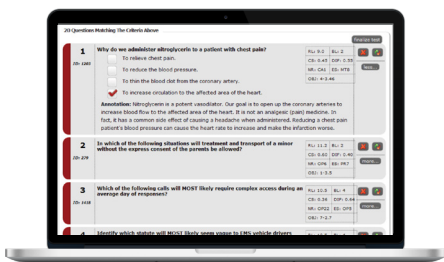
20 Questions Matching The Criteria Above

Finalize test

1
ID: 1265
Why do we administer nitroglycerin to a patient with chest pain?
To relieve chest pain.
To reduce the blood pressure.
To thin the blood clot from the coronary artery.
To increase circulation to the affected area of the heart.
Annotation: Nitroglycerin is a potent vasodilator. Our goal is to open up the coronary arteries to increase blood flow to the affected area of the heart. It is not an analgesic (pain) medicine. In fact, it has a common side effect of causing a headache when administered. Reducing a chest pain patient's blood pressure can cause the heart rate to increase and make the infarction worse.

FL: 3-2 BL: 2
CS: 0.45 DIF: 0.55
HR: CAI ES: NTR
OEI: 4-2.46
less...

2
ID: 279
In which of the following situations will treatment and transport of a minor without the express consent of the parents be allowed?
FL: 11-2 BL: 2
CS: 0.01 DIF: 0.40
HR: CPR ES: PR7
OEI: 1-3.5
more...

3
ID: 1418
Which of the following calls will MOST likely require complex access during an average day of responses?
FL: 11-5 BL: 4
CS: 0.36 DIF: 0.44
HR: OPS2 ES: OP5
OEI: 7-2.7
more...

4
Identify which statute will MOST likely seem vague to EMS vehicle drivers